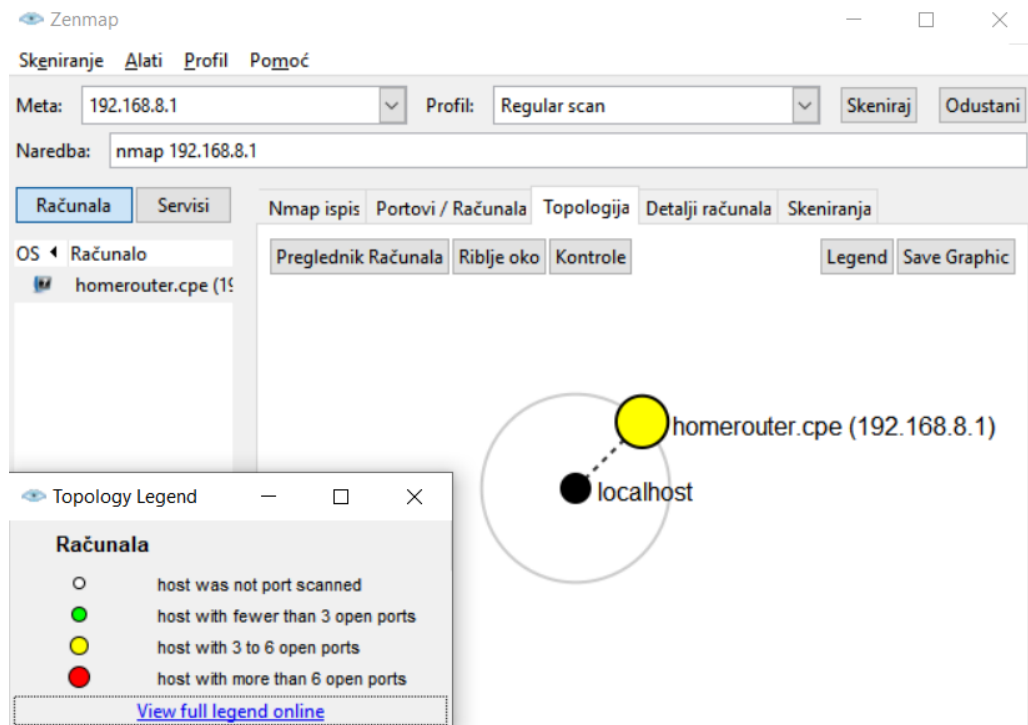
Zenmap

Skeniranje Alati Profil Pomoć

Meta: 192.168.8.1 Profil: Regular scan Skeniraj Odustani

Naredba: nmap 192.168.8.1

Računala Servisi

OS Računalo

homerouter.cpe (19

Nmap ispis Portovi / Računala Topologija Detalji računala Skeniranja

Preglednik Računala Riblje oko Kontrole Legend Save Graphic

homerouter.cpe (192.168.8.1)

localhost

Topology Legend

Računala

host was not port scanned

host with fewer than 3 open ports

host with 3 to 6 open ports

host with more than 6 open ports

View full legend online